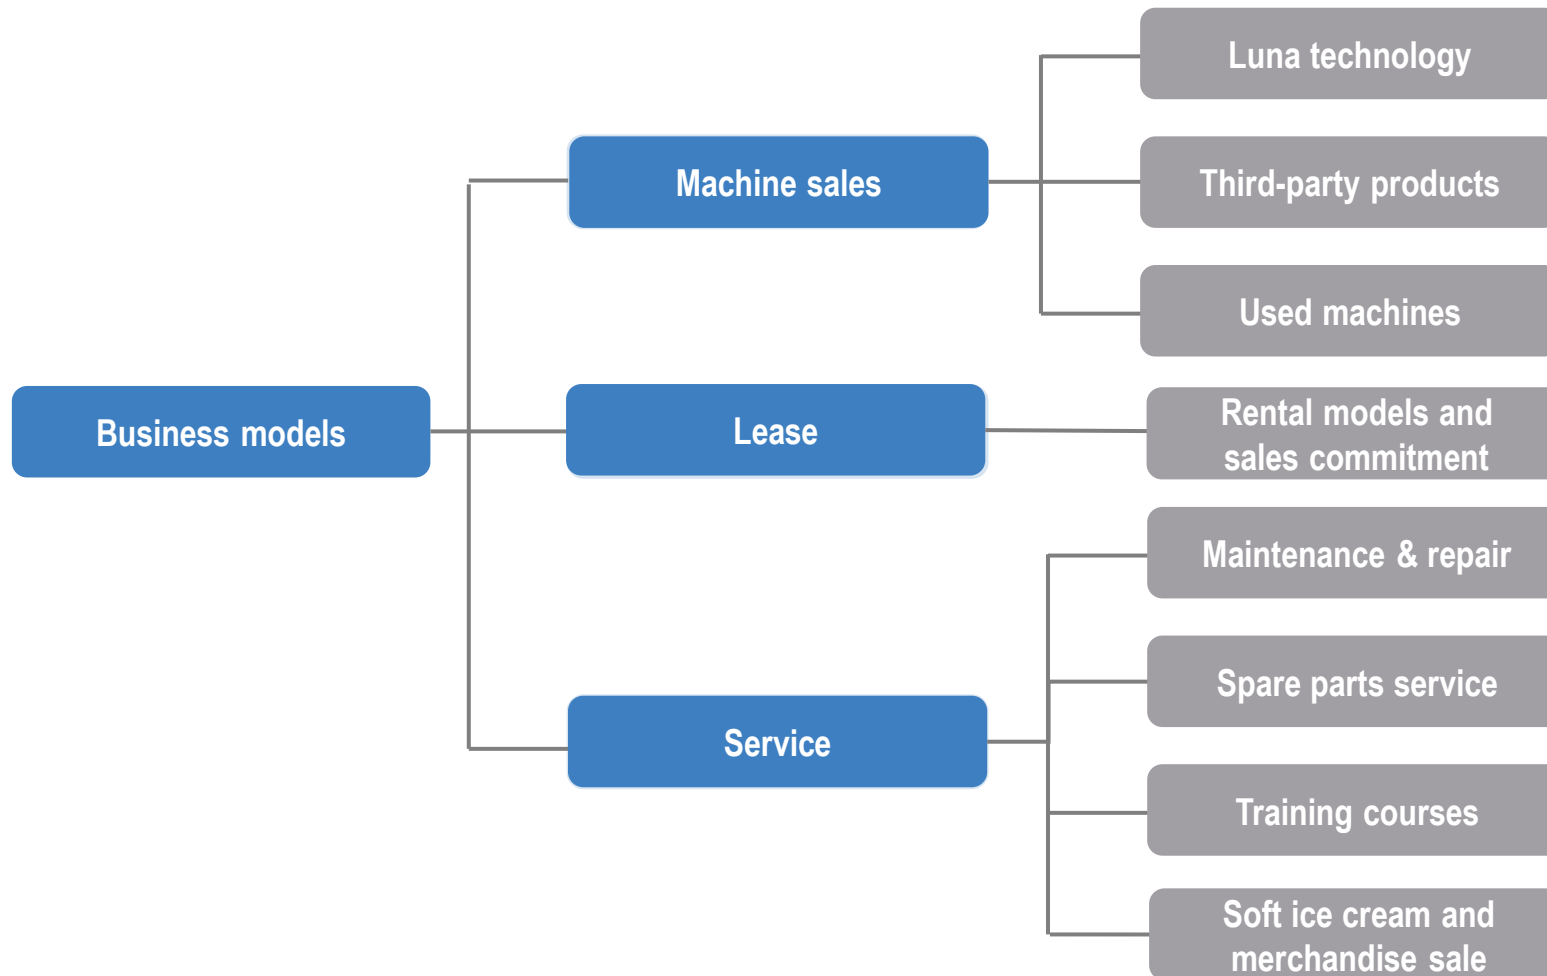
Business models

Machine sales

Luna technology

Third-party products

Used machines

Lease

Rental models and sales commitment

Service

Maintenance & repair

Spare parts service

Training courses

Soft ice cream and merchandise sale